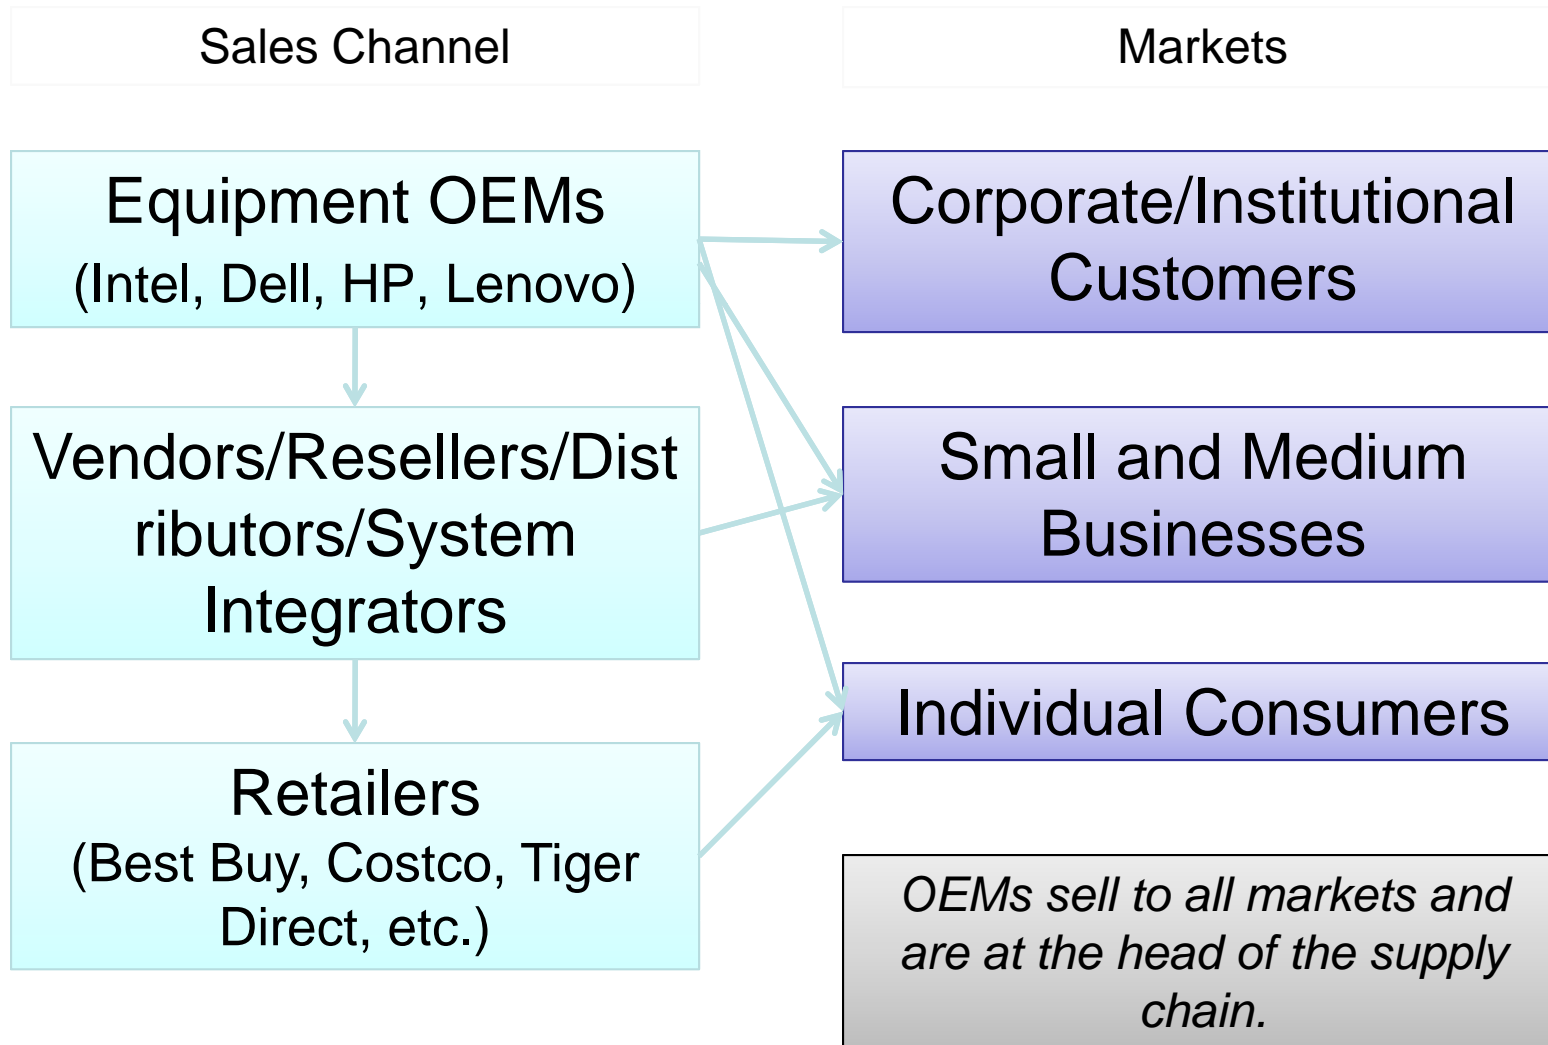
Sales Channel

Markets

Equipment OEMs
(Intel, Dell, HP, Lenovo)

Vendors/Resellers/Distributors/System Integrators

Retailers
(Best Buy, Costco, Tiger Direct, etc.)

Corporate/Institutional Customers

Small and Medium Businesses

Individual Consumers

OEMs sell to all markets and are at the head of the supply chain.